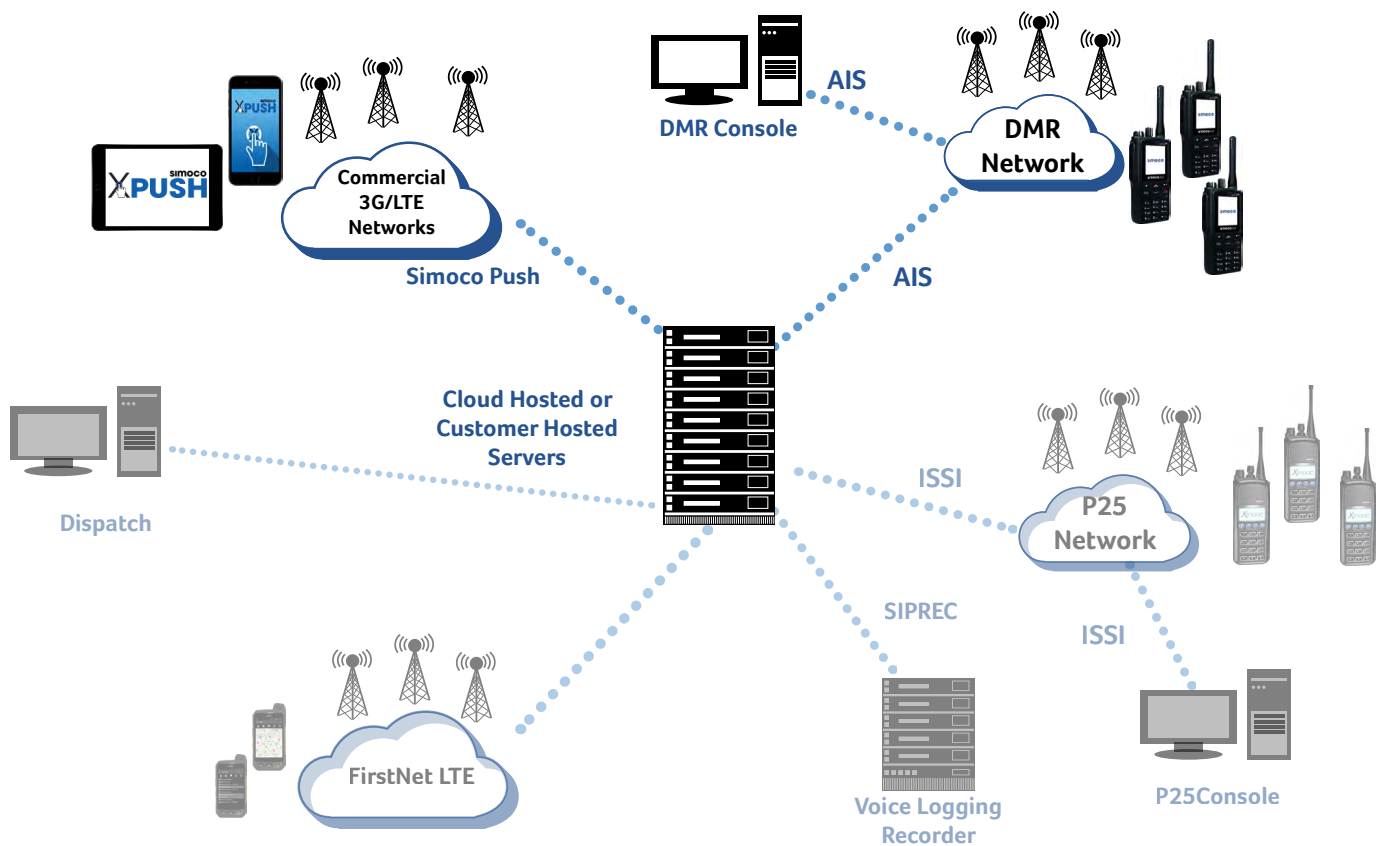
SIMOCO XPUSH

SIMOCO XPUSH

Commercial 3G/LTE Networks

Simoco Push

DMR Console

AIS

DMR Network

AIS

Cloud Hosted or Customer Hosted Servers

Dispatch

ISSI

P25 Network

ISSI

SIPREC

FirstNet LTE

Voice Logging Recorder

P25Console